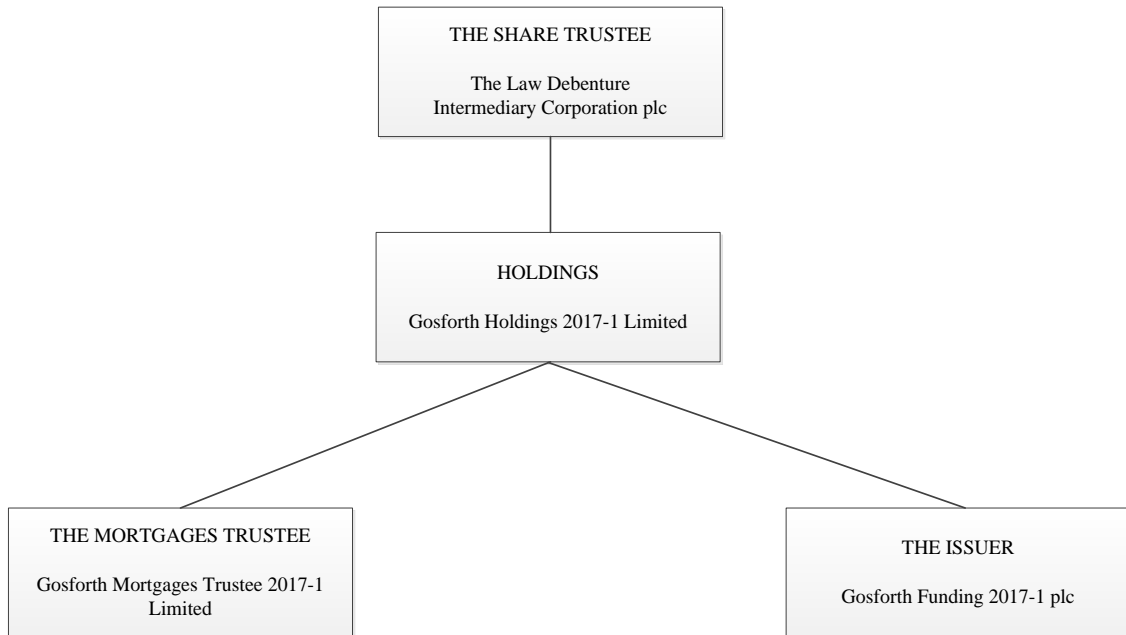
THE SHARE TRUSTEE

The Law Debenture Intermediary Corporation plc

HOLDINGS

Gosforth Holdings 2017-1 Limited

THE MORTGAGES TRUSTEE

Gosforth Mortgages Trustee 2017-1 Limited

THE ISSUER

Gosforth Funding 2017-1 plc